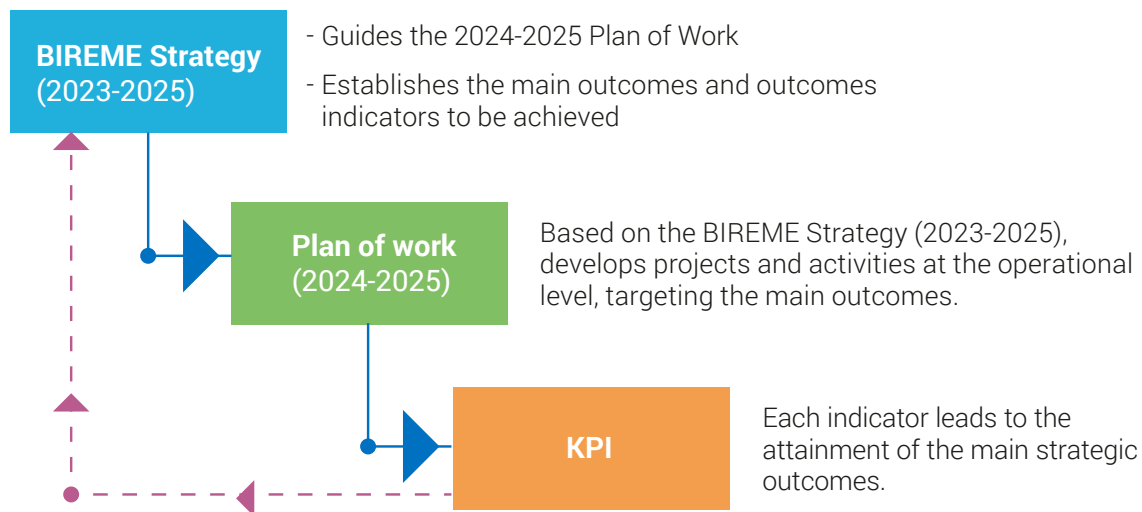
BIREME Strategy
(2023-2025)

- Guides the 2024-2025 Plan of Work
- Establishes the main outcomes and outcomes indicators to be achieved

Plan of work
(2024-2025)

Based on the BIREME Strategy (2023-2025), develops projects and activities at the operational level, targeting the main outcomes.

KPI

Each indicator leads to the attainment of the main strategic outcomes.